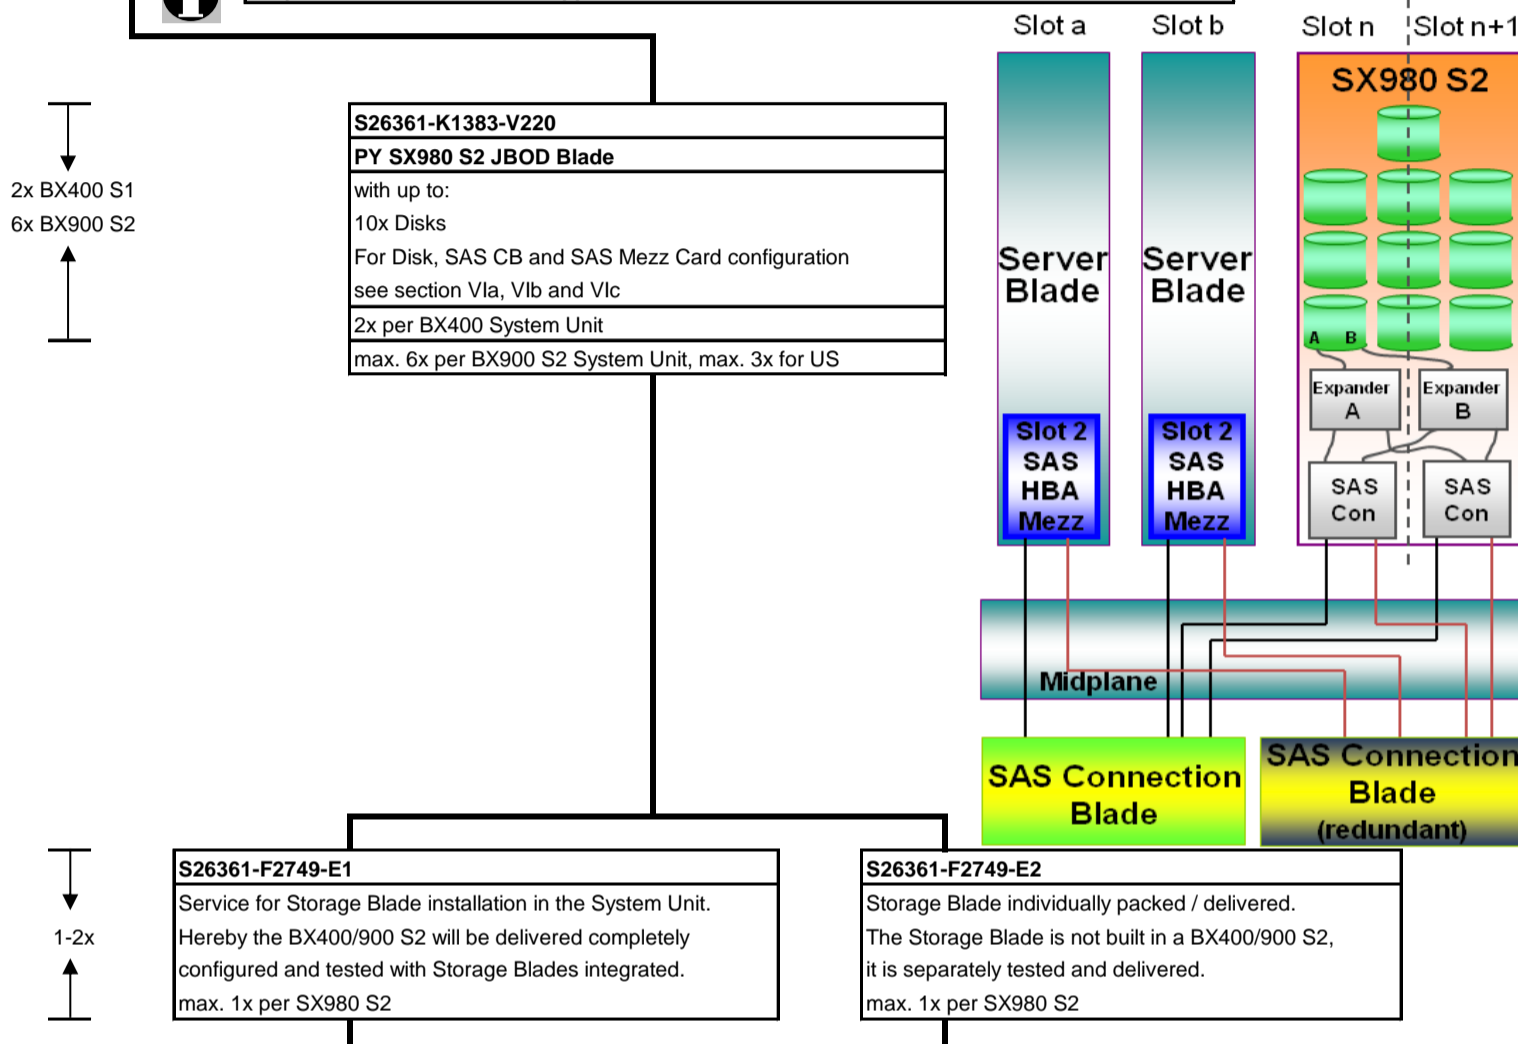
2x BX400 S1
6x BX900 S2

S26361-K1383-V220
PY SX980 S2 JBOD Blade
with up to:
10x Disks
For Disk, SAS CB and SAS Mezz Card configuration
see section VIa, VIb and VIc
2x per BX400 System Unit
max. 6x per BX900 S2 System Unit, max. 3x for US

Slot a
Slot b
Slot n
Slot n+1

Server Blade
Slot 2 SAS HBA Mezz

Server Blade
Slot 2 SAS HBA Mezz

SX980 S2
A B
Expander A
Expander B
SAS Con
SAS Con

Midplane

SAS Connection Blade

SAS Connection Blade (redundant)

1-2x

S26361-F2749-E1
Service for Storage Blade installation in the System Unit.
Hereby the BX400/900 S2 will be delivered completely configured and tested with Storage Blades integrated.
max. 1x per SX980 S2

S26361-F2749-E2
Storage Blade individually packed / delivered.
The Storage Blade is not built in a BX400/900 S2,
it is separately tested and delivered.
max. 1x per SX980 S2